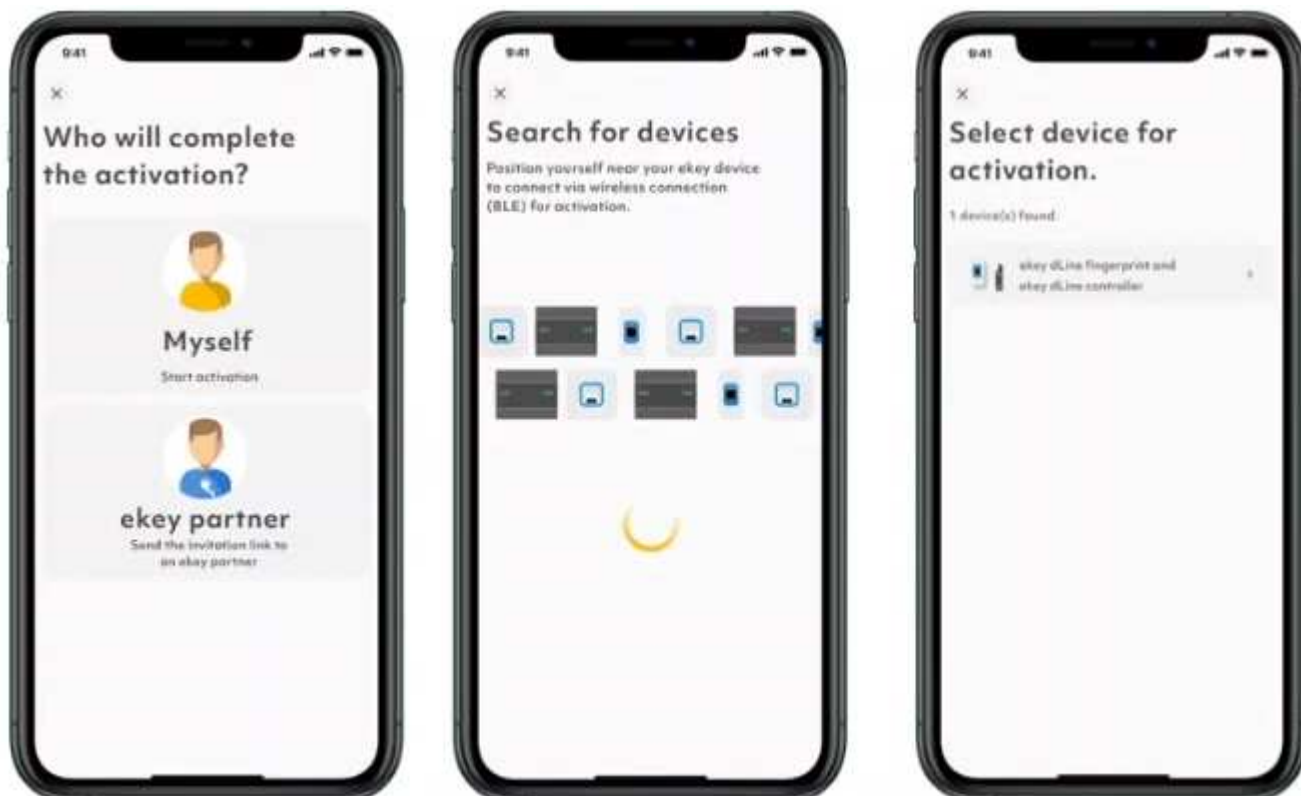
9:41

×

Who will complete the activation?

Myself

Start activation

ekey partner

Send the invitation link to an ekey partner

9:41

×

Search for devices

Position yourself near your ekey device to connect via wireless connection (BLE) for activation.

9:41

×

Select device for activation.

1 device(s) found

ekey dLine fingerprint and ekey dLine controller